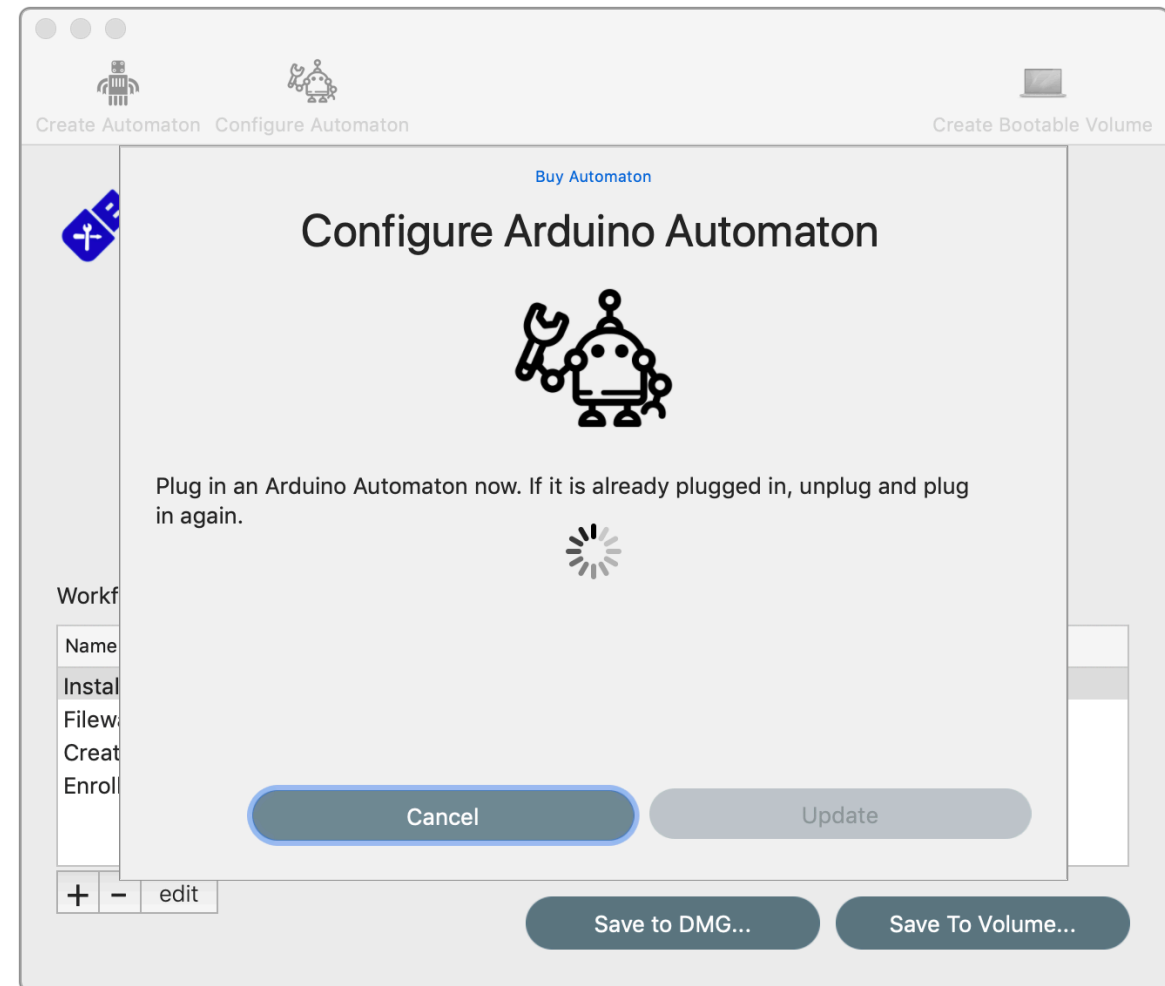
Create Automaton Configure Automaton

Create Bootable Volume

Buy Automaton

Configure Arduino Automaton

Plug in an Arduino Automaton now. If it is already plugged in, unplug and plug in again.

Workf

Name

Instal

Filew

Creat

Enroll

Cancel

Update

+ − edit

Save to DMG...

Save To Volume...